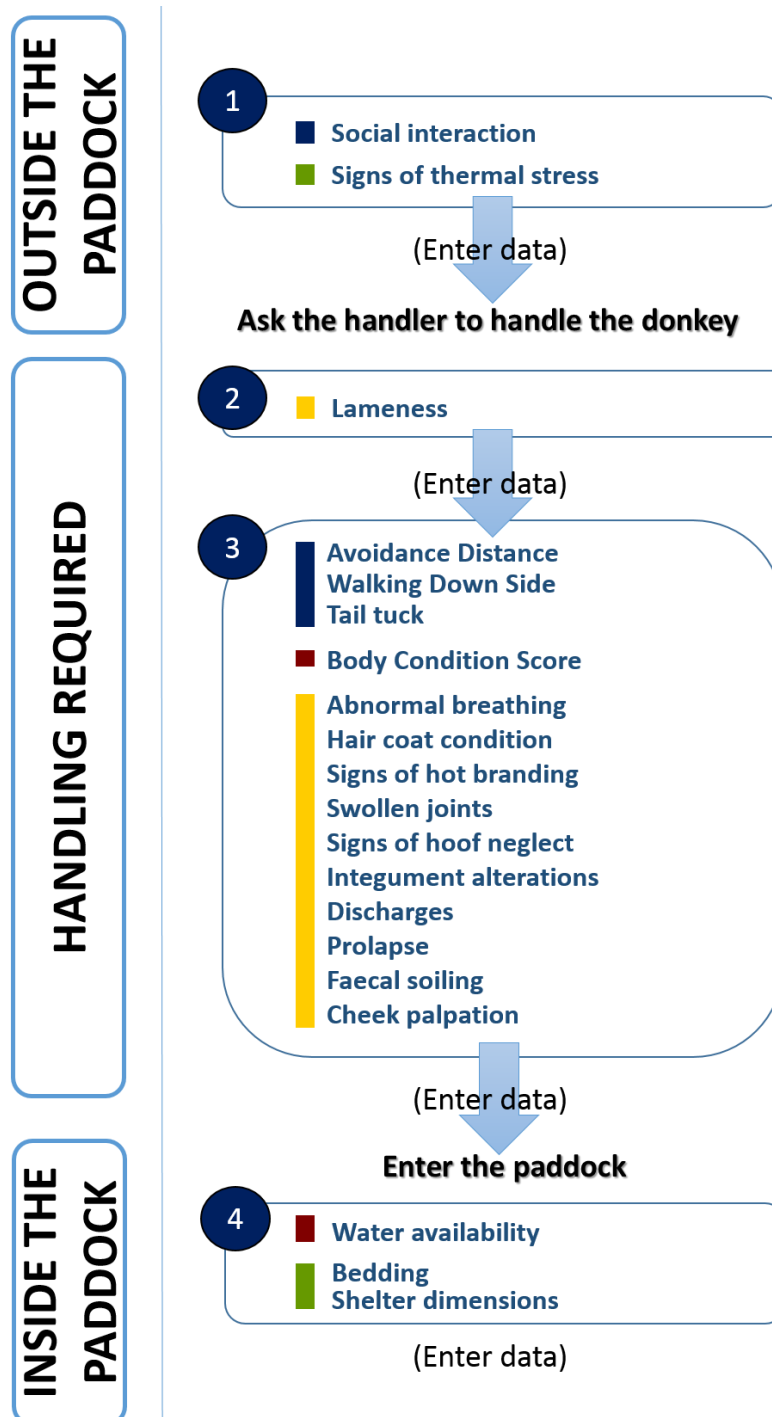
OUTSIDE THE PADDOCK

1
Social interaction
Signs of thermal stress

(Enter data)

Ask the handler to handle the donkey

HANDLING REQUIRED

2
Lameness

(Enter data)

3
Avoidance Distance
Walking Down Side
Tail tuck

Body Condition Score

Abnormal breathing
Hair coat condition
Signs of hot branding
Swollen joints
Signs of hoof neglect
Integument alterations
Discharges
Prolapse
Faecal soiling
Cheek palpation

(Enter data)

Enter the paddock

INSIDE THE PADDOCK

4
Water availability

Bedding
Shelter dimensions

(Enter data)